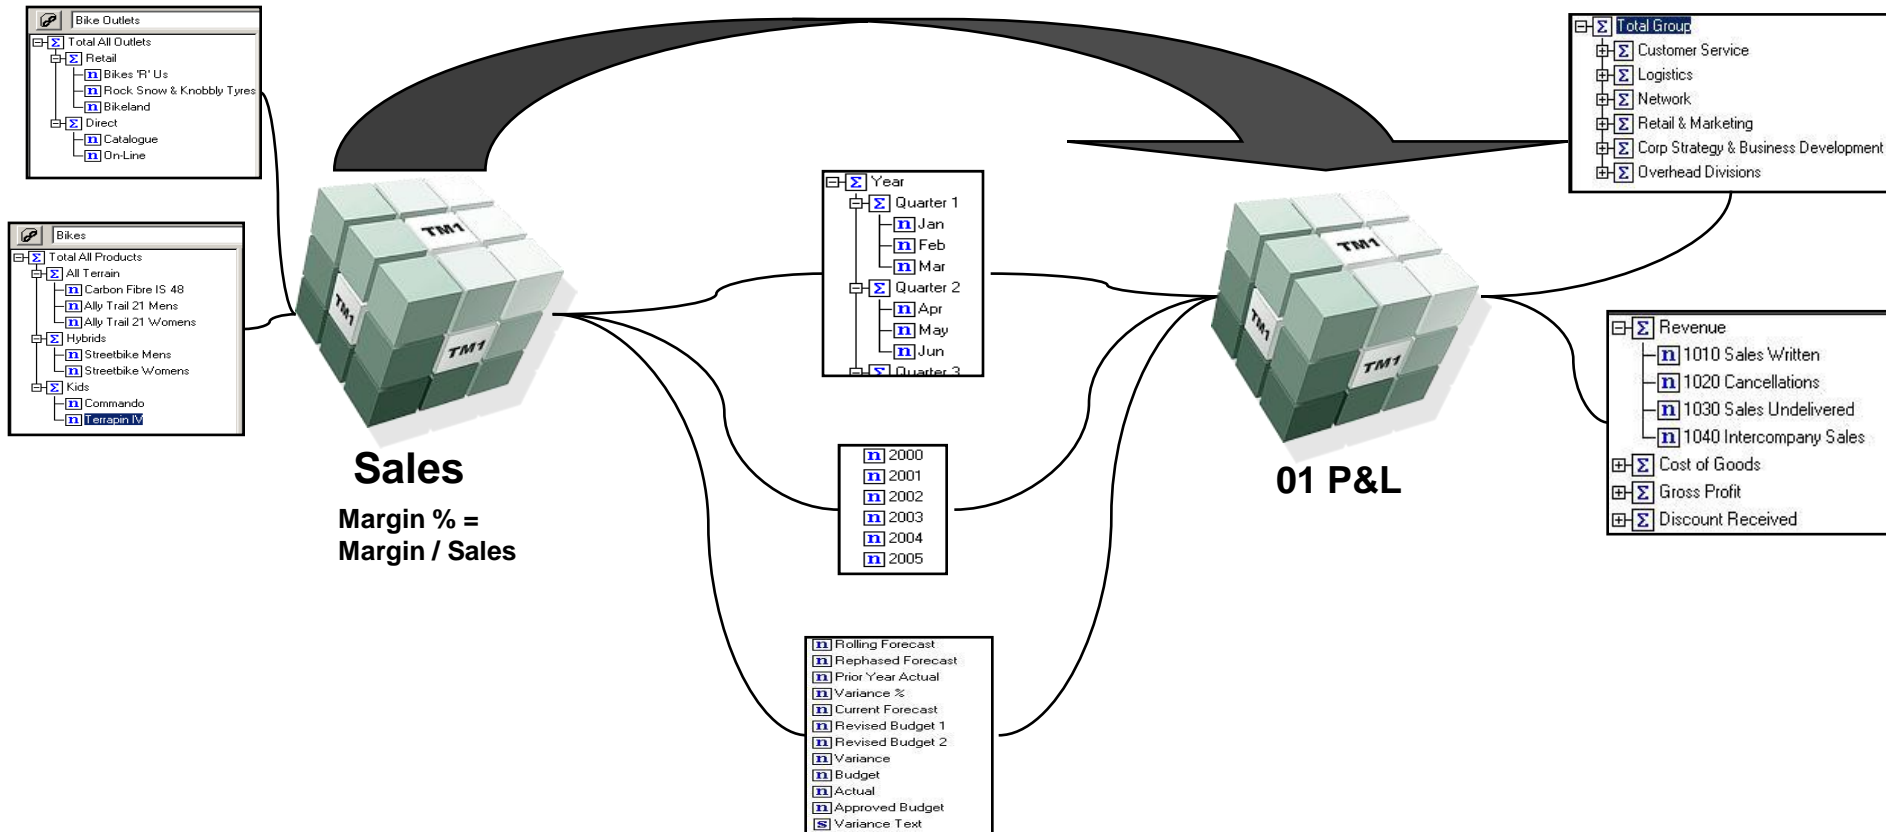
Bike Outlets
Total All Outlets
Retail
Bikes 'R' Us
Rock Snow & Knobbly Tyres
Bikeland
Direct
Catalogue
On-Line

Bikes
Total All Products
All Terrain
Carbon Fibre IS 48
Ally Trail 21 Mens
Ally Trail 21 Womens
Hybrids
Streetbike Mens
Streetbike Womens
Kids
Commando
Terrapin IV

TM1
TM1
TM1

Sales

Margin % = Margin / Sales

Year
Quarter 1
Jan
Feb
Mar
Quarter 2
Apr
May
Jun
Quarter 3

2000
2001
2002
2003
2004
2005

Rolling Forecast
Rephased Forecast
Prior Year Actual
Variance %
Current Forecast
Revised Budget 1
Revised Budget 2
Variance
Budget
Actual
Approved Budget
Variance Text

Total Group
Customer Service
Logistics
Network
Retail & Marketing
Corp Strategy & Business Development
Overhead Divisions

TM1
TM1
TM1

01 P&L

Revenue
1010 Sales Written
1020 Cancellations
1030 Sales Undelivered
1040 Intercompany Sales
Cost of Goods
Gross Profit
Discount Received